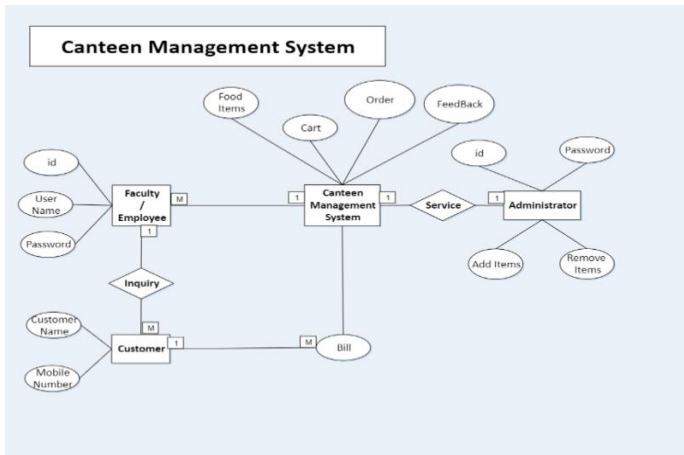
Canteen Management System

Food Items

Cart

Order

FeedBack

id

User Name

Password

Faculty / Employee

M

1

Canteen Management System

1

Service

1

Administrator

id

Password

Add Items

Remove Items

1

Inquiry

M

Customer Name

Mobile Number

Customer

1

M

Bill